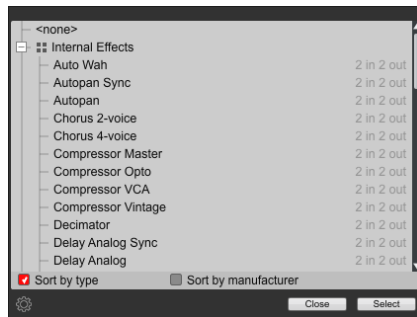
<none>
Internal Effects
Auto Wah 2 in 2 out
Autopan Sync 2 in 2 out
Autopan 2 in 2 out
Chorus 2-voice 2 in 2 out
Chorus 4-voice 2 in 2 out
Compressor Master 2 in 2 out
Compressor Opto 2 in 2 out
Compressor VCA 2 in 2 out
Compressor Vintage 2 in 2 out
Decimator 2 in 2 out
Delay Analog Sync 2 in 2 out
Delay Analog 2 in 2 out
Sort by type
Sort by manufacturer
Close
Select